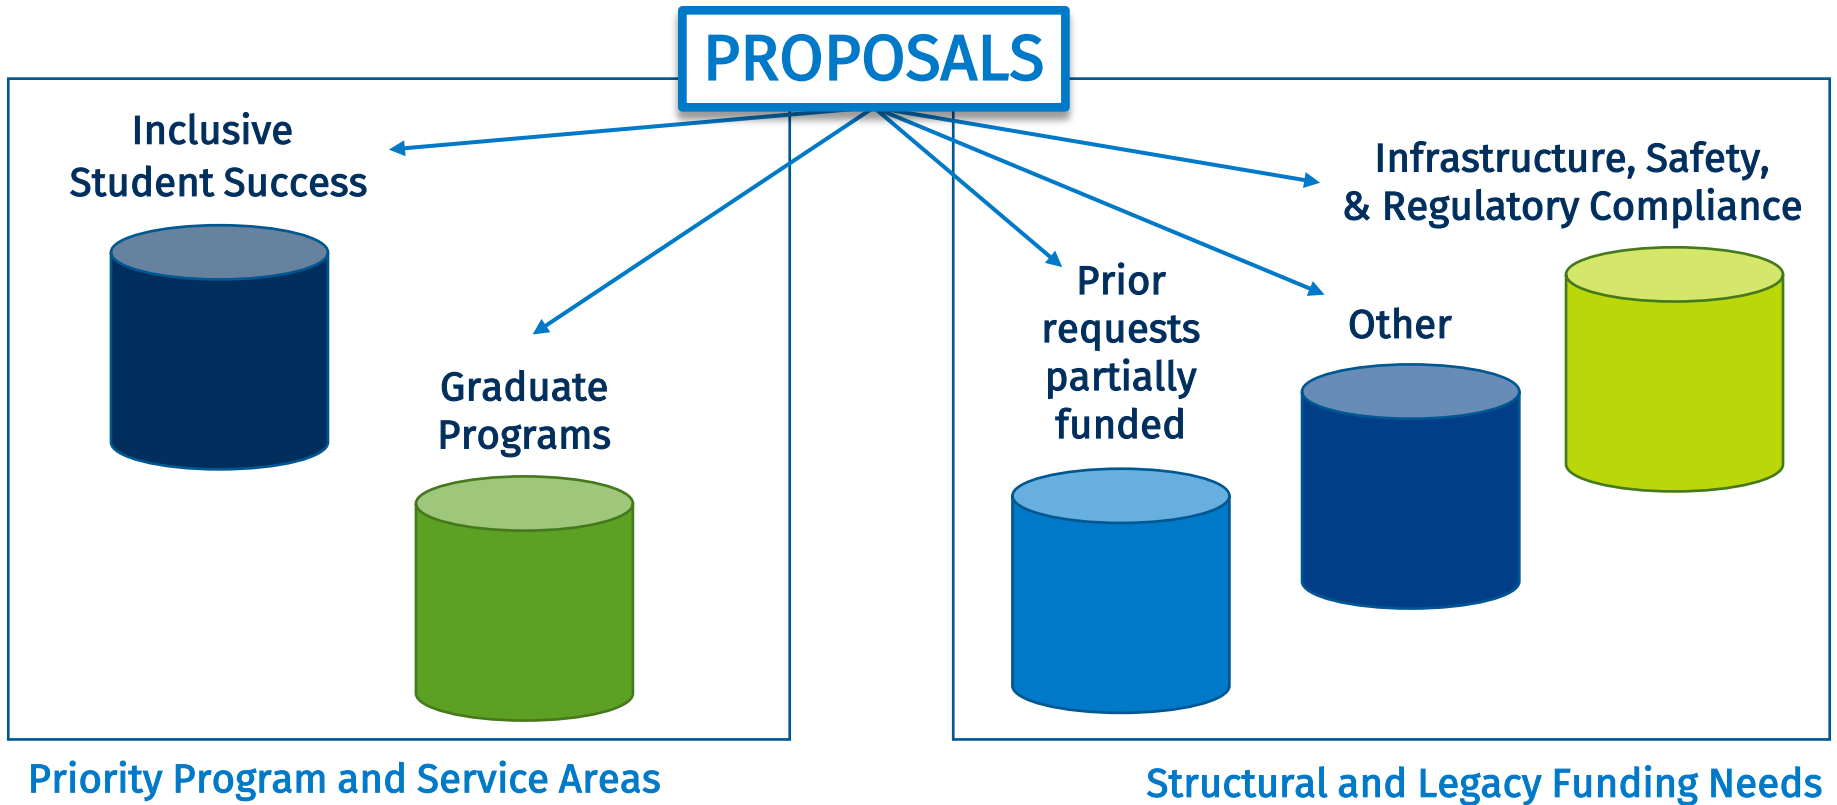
PROPOSALS

Inclusive Student Success

Graduate Programs

Priority Program and Service Areas

Infrastructure, Safety, & Regulatory Compliance

Prior requests partially funded

Other

Structural and Legacy Funding Needs